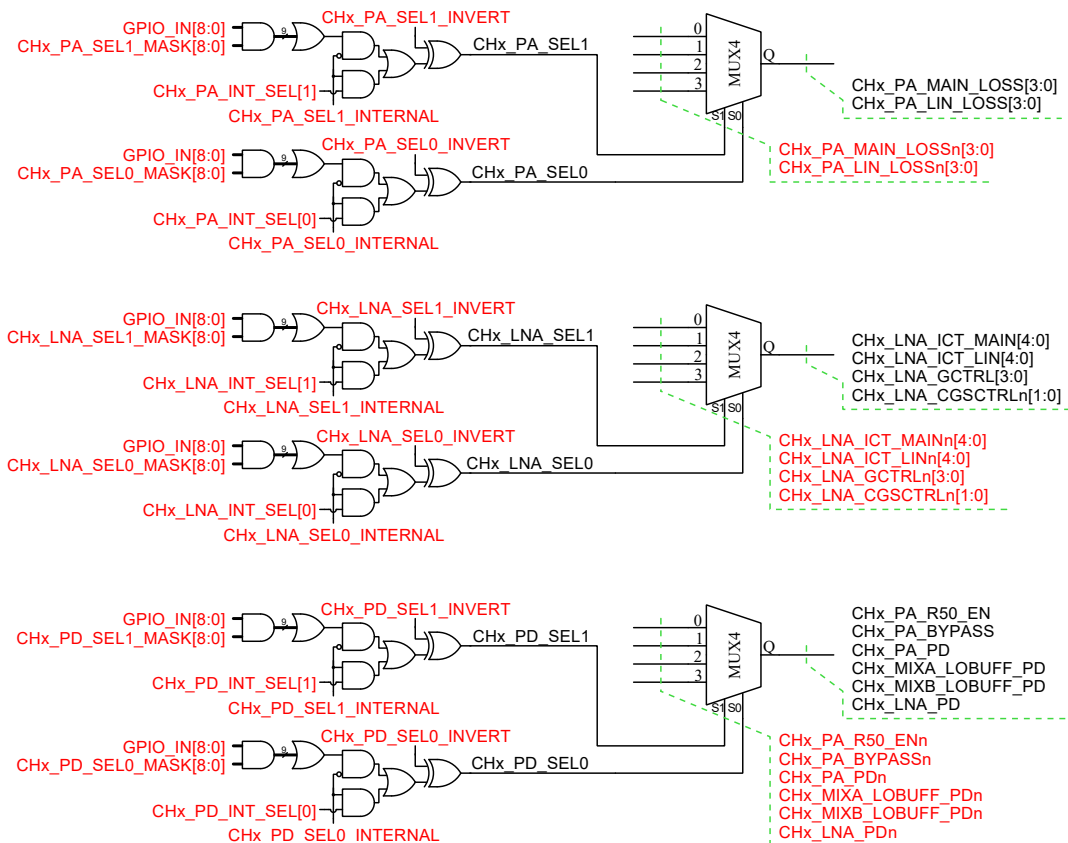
GPIO_IN[8:0]
CHx_PA_SEL1_MASK[8:0]
9
CHx_PA_SEL1_INVERT
CHx_PA_SEL1
CHx_PA_INT_SEL[1]
CHx_PA_SEL1_INTERNAL
0
1
2
3
MUX4
Q
S1 S0
CHx_PA_MAIN_LOSS[3:0]
CHx_PA_LIN_LOSS[3:0]
CHx_PA_MAIN_LOSSn[3:0]
CHx_PA_LIN_LOSSn[3:0]
GPIO_IN[8:0]
CHx_PA_SEL0_MASK[8:0]
9
CHx_PA_SEL0_INVERT
CHx_PA_SEL0
CHx_PA_INT_SEL[0]
CHx_PA_SEL0_INTERNAL

GPIO_IN[8:0]
CHx_LNA_SEL1_MASK[8:0]
9
CHx_LNA_SEL1_INVERT
CHx_LNA_SEL1
CHx_LNA_INT_SEL[1]
CHx_LNA_SEL1_INTERNAL
0
1
2
3
MUX4
Q
S1 S0
CHx_LNA_ICT_MAIN[4:0]
CHx_LNA_ICT_LIN[4:0]
CHx_LNA_GCTRL[3:0]
CHx_LNA_CGSCTRLn[1:0]
CHx_LNA_ICT_MAINn[4:0]
CHx_LNA_ICT_LINn[4:0]
CHx_LNA_GCTRLn[3:0]
CHx_LNA_CGSCTRLn[1:0]
GPIO_IN[8:0]
CHx_LNA_SEL0_MASK[8:0]
9
CHx_LNA_SEL0_INVERT
CHx_LNA_SEL0
CHx_LNA_INT_SEL[0]
CHx_LNA_SEL0_INTERNAL

GPIO_IN[8:0]
CHx_PD_SEL1_MASK[8:0]
9
CHx_PD_SEL1_INVERT
CHx_PD_SEL1
CHx_PD_INT_SEL[1]
CHx_PD_SEL1_INTERNAL
0
1
2
3
MUX4
Q
S1 S0
CHx_PA_R50_EN
CHx_PA_BYPASS
CHx_PA_PD
CHx_MIXA_LOBUFF_PD
CHx_MIXB_LOBUFF_PD
CHx_LNA_PD
CHx_PA_R50_ENn
CHx_PA_BYPASSn
CHx_PA_PDn
CHx_MIXA_LOBUFF_PDn
CHx_MIXB_LOBUFF_PDn
CHx_LNA_PDn
GPIO_IN[8:0]
CHx_PD_SEL0_MASK[8:0]
9
CHx_PD_SEL0_INVERT
CHx_PD_SEL0
CHx_PD_INT_SEL[0]
CHx_PD_SEL0_INTERNAL